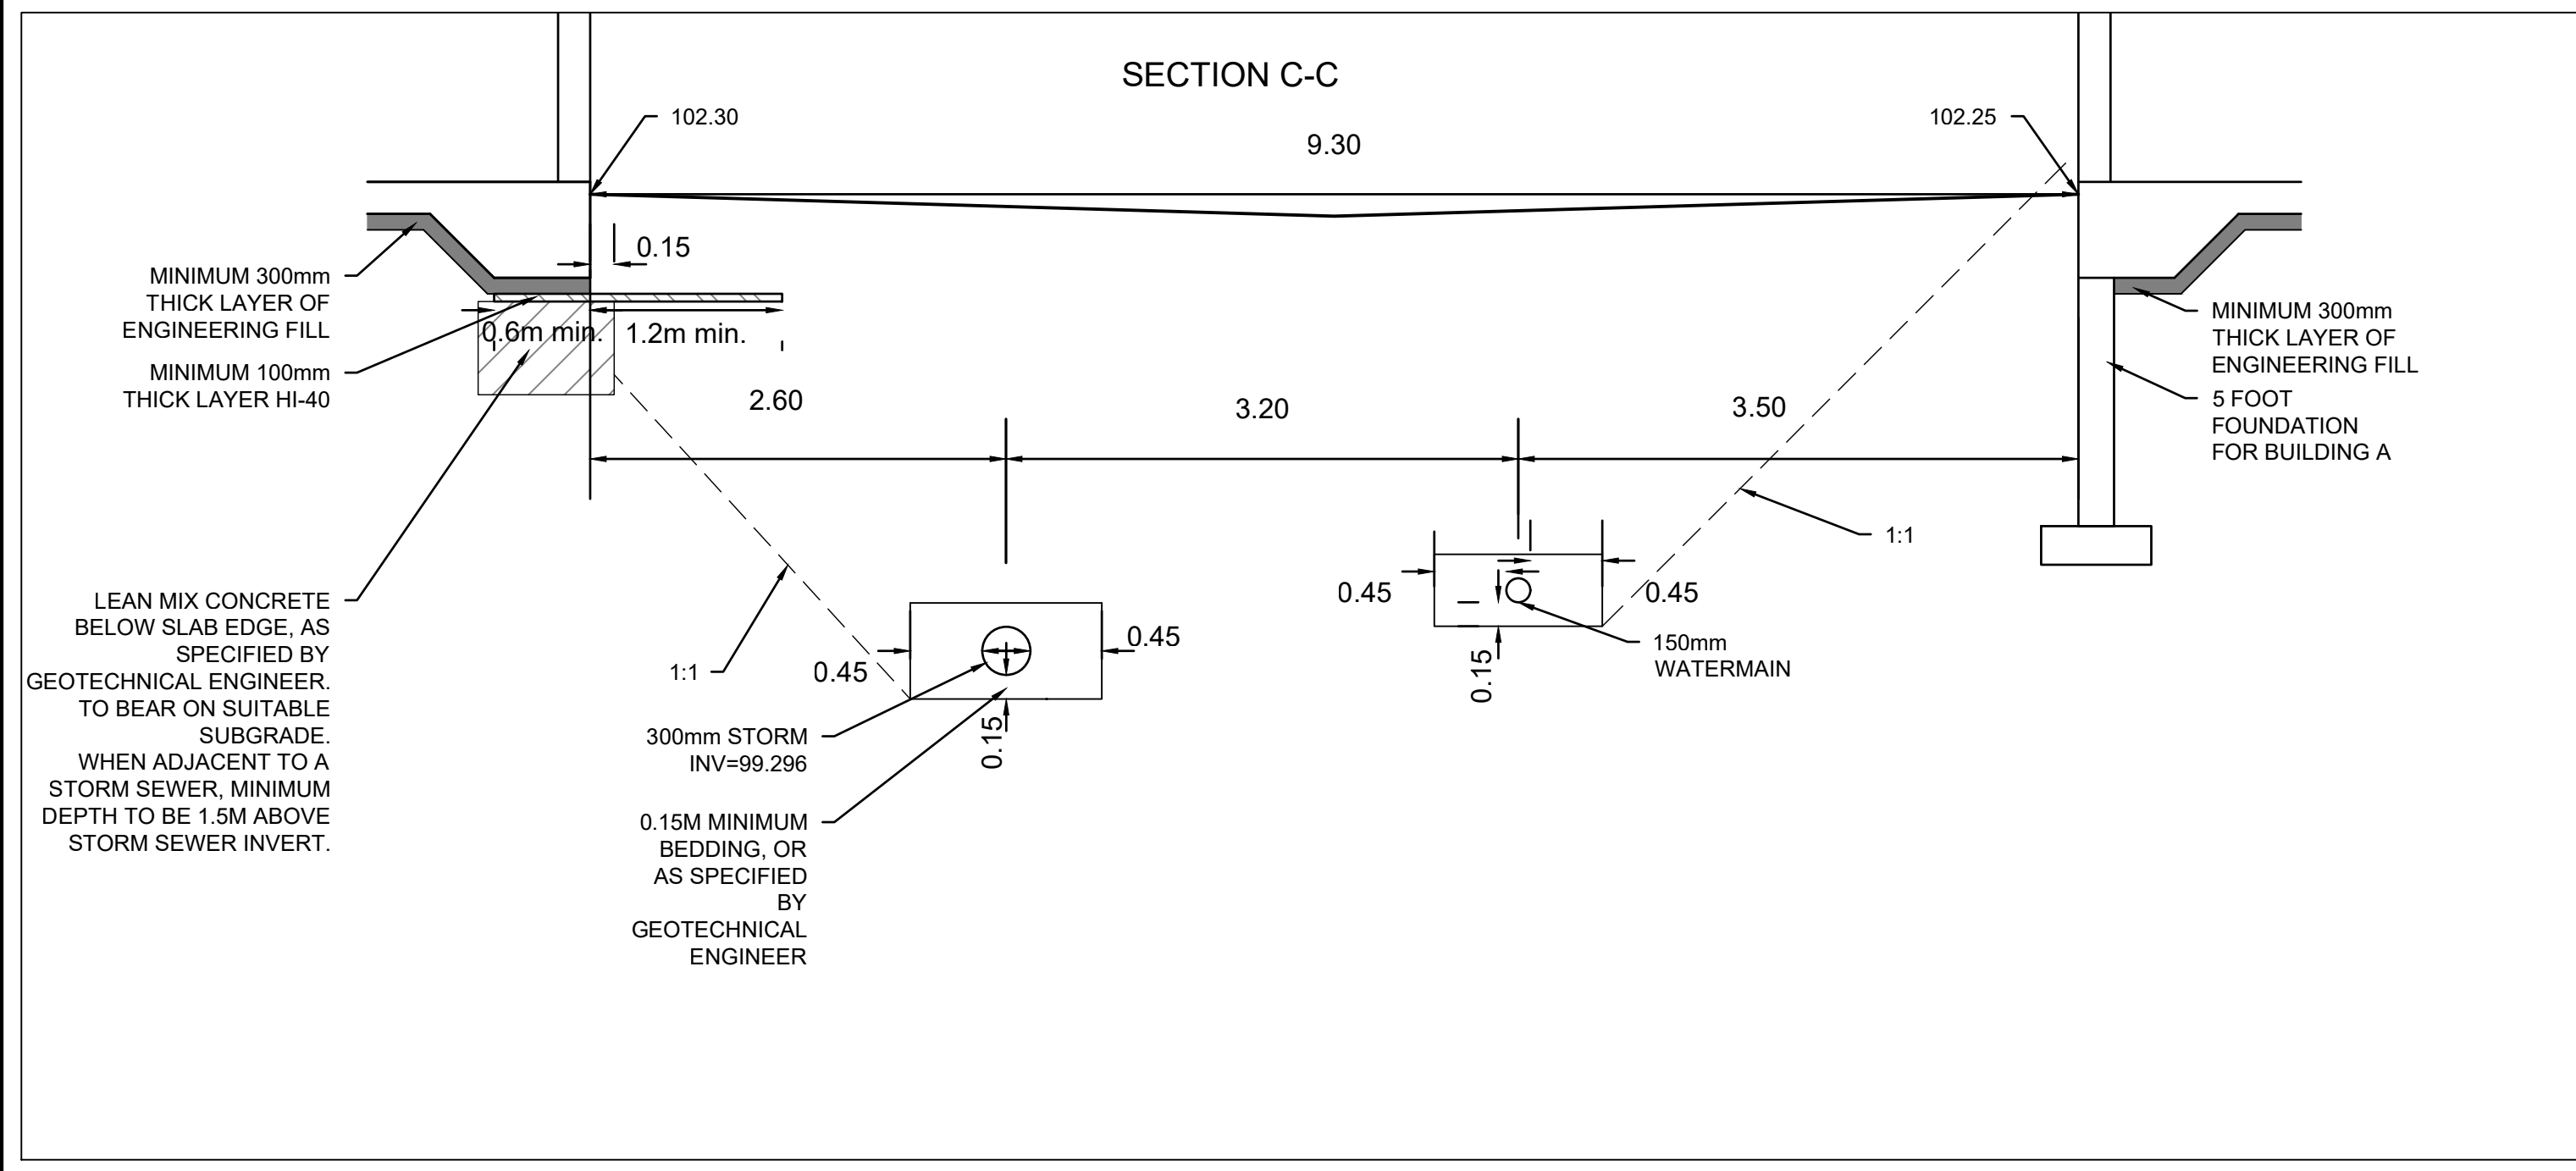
SECTION C-C

102.30

102.25

9.30

0.15

MINIMUM 300mm THICK LAYER OF ENGINEERING FILL

0.6m min.

1.2m min.

MINIMUM 100mm THICK LAYER HI-40

2.60

3.20

3.50

MINIMUM 300mm THICK LAYER OF ENGINEERING FILL

5 FOOT FOUNDATION FOR BUILDING A

1:1

LEAN MIX CONCRETE BELOW SLAB EDGE, AS SPECIFIED BY GEOTECHNICAL ENGINEER. TO BEAR ON SUITABLE SUBGRADE. WHEN ADJACENT TO A STORM SEWER, MINIMUM DEPTH TO BE 1.5M ABOVE STORM SEWER INVERT.

0.45

0.45

0.45

0.45

150mm WATERMAIN

0.15

1:1

0.45

0.15

300mm STORM INV=99.296

0.15M MINIMUM BEDDING, OR AS SPECIFIED BY GEOTECHNICAL ENGINEER